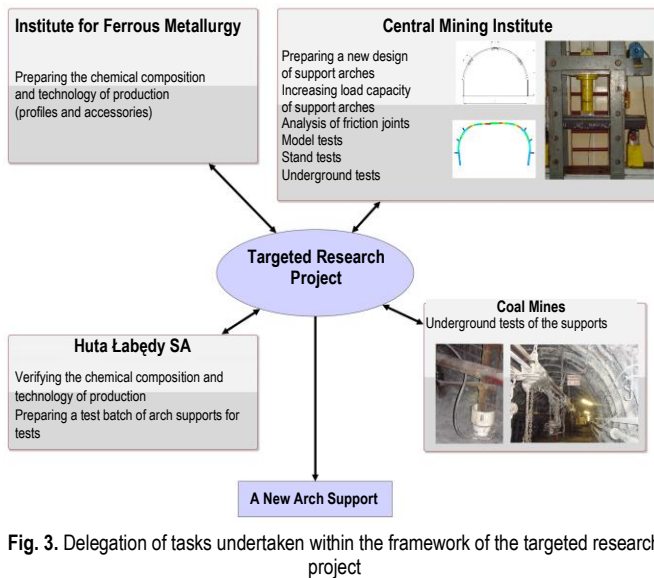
Institute for Ferrous Metallurgy

Preparing the chemical composition and technology of production (profiles and accessories)

Central Mining Institute

Preparing a new design of support arches
Increasing load capacity of support arches
Analysis of friction joints
Model tests
Stand tests
Underground tests

Targeted Research Project

Coal Mines
Underground tests of the supports

Huta Łabędy SA

Verifying the chemical composition and technology of production
Preparing a test batch of arch supports for tests

A New Arch Support

Fig. 3. Delegation of tasks undertaken within the framework of the targeted research project